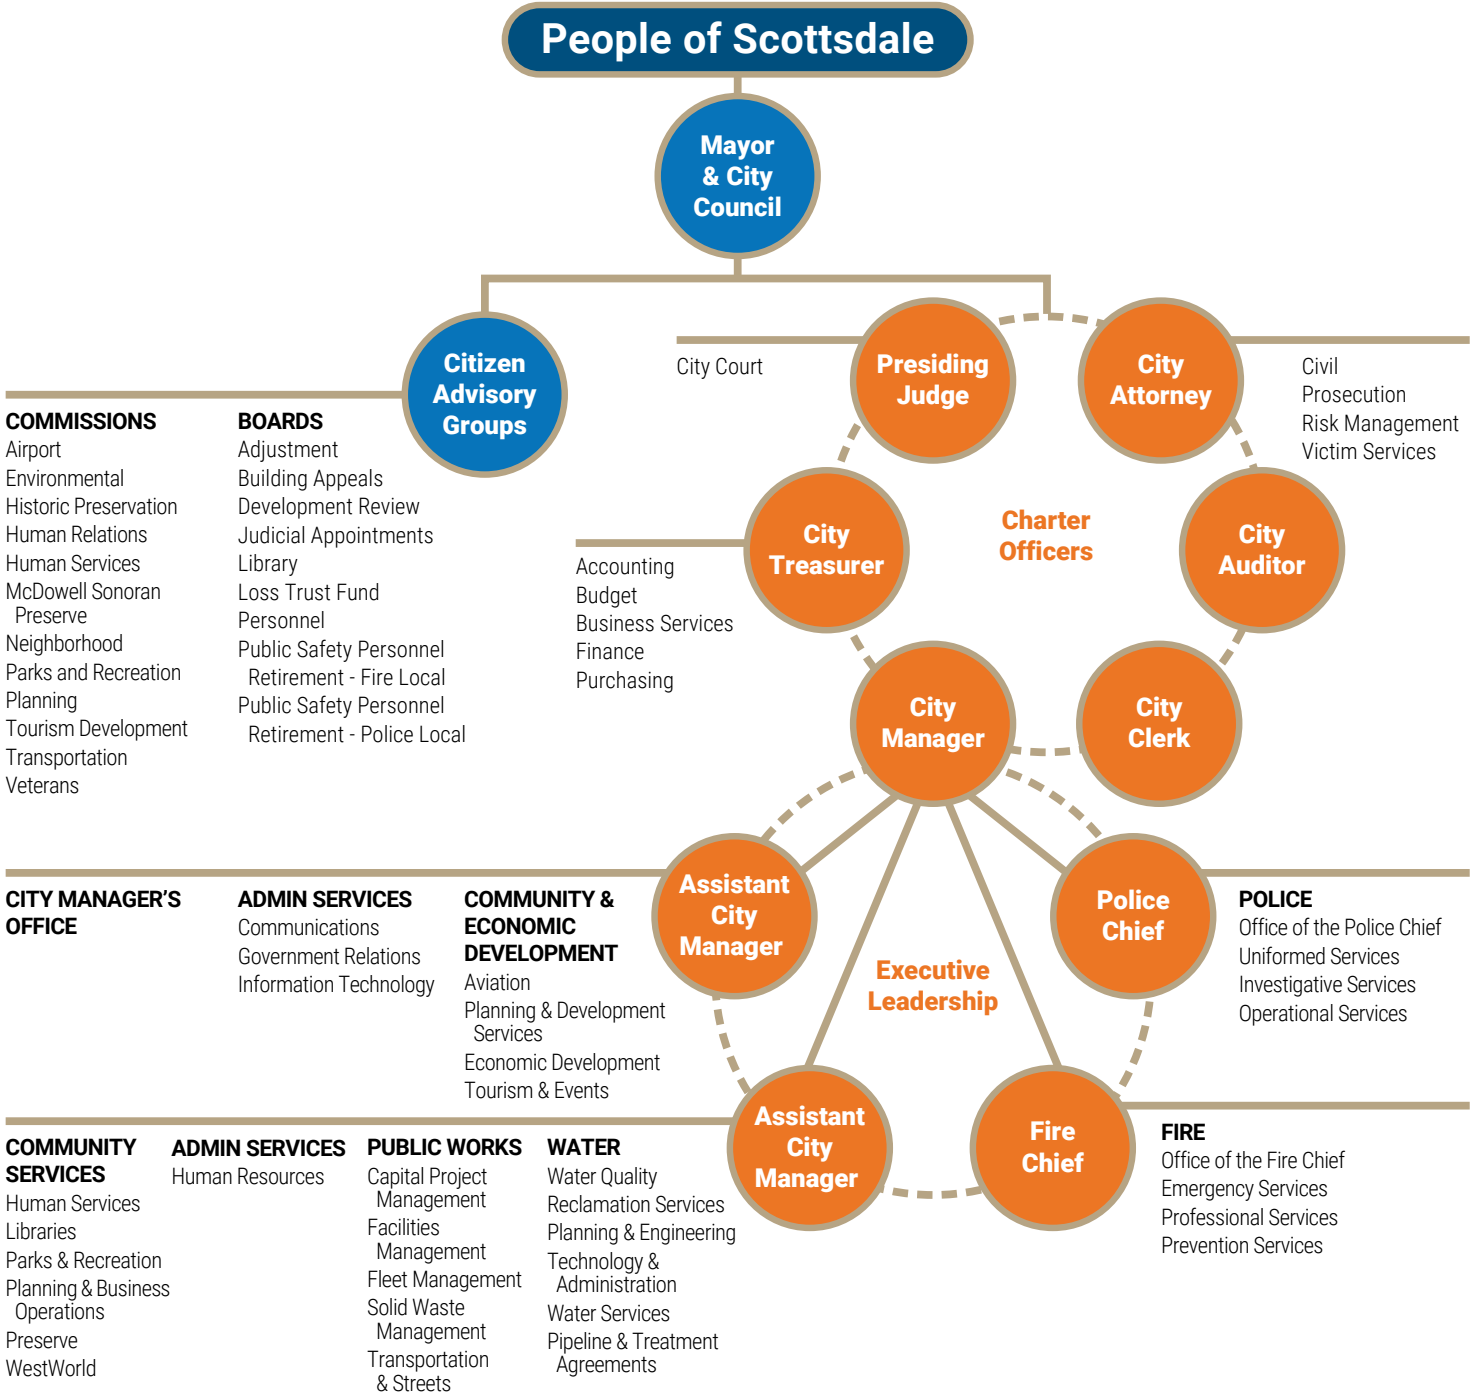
People of Scottsdale

Mayor & City Council

Citizen Advisory Groups

COMMISSIONS
Airport
Environmental
Historic Preservation
Human Relations
Human Services
McDowell Sonoran Preserve
Neighborhood
Parks and Recreation
Planning
Tourism Development
Transportation
Veterans

BOARDS
Adjustment
Building Appeals
Development Review
Judicial Appointments
Library
Loss Trust Fund
Personnel
Public Safety Personnel Retirement - Fire Local
Public Safety Personnel Retirement - Police Local

City Court

Presiding Judge

City Attorney

Civil
Prosecution
Risk Management
Victim Services

Charter Officers

City Treasurer

Accounting
Budget
Business Services
Finance
Purchasing

City Auditor

City Manager

City Clerk

Executive Leadership

CITY MANAGER'S OFFICE

ADMIN SERVICES
Communications
Government Relations
Information Technology

COMMUNITY & ECONOMIC DEVELOPMENT
Aviation
Planning & Development Services
Economic Development
Tourism & Events

Assistant City Manager

Police Chief

POLICE
Office of the Police Chief
Uniformed Services
Investigative Services
Operational Services

COMMUNITY SERVICES
Human Services
Libraries
Parks & Recreation
Planning & Business Operations
Preserve
WestWorld

ADMIN SERVICES
Human Resources

PUBLIC WORKS
Capital Project Management
Facilities Management
Fleet Management
Solid Waste Management
Transportation & Streets

WATER
Water Quality
Reclamation Services
Planning & Engineering
Technology & Administration
Water Services
Pipeline & Treatment Agreements

Assistant City Manager

Fire Chief

FIRE
Office of the Fire Chief
Emergency Services
Professional Services
Prevention Services